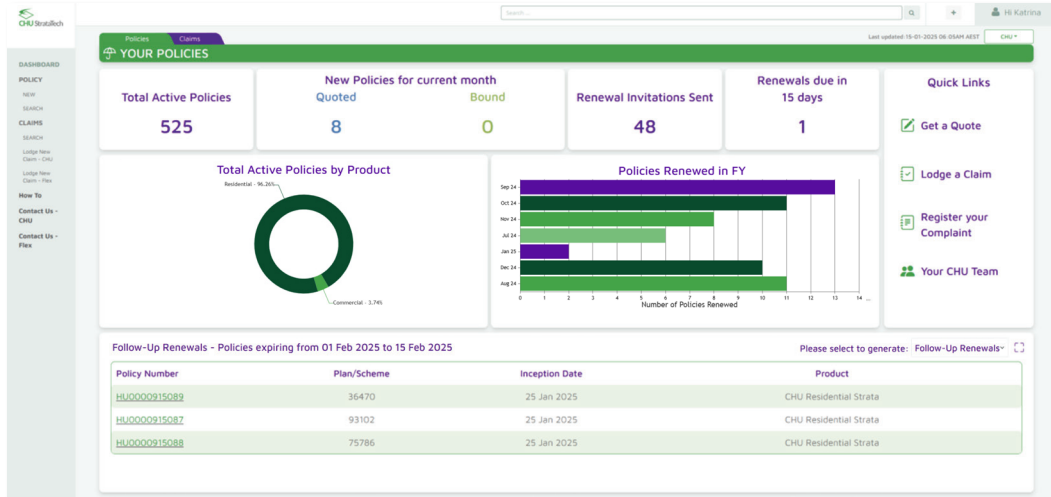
CHU StrataTech

Search...

Hi Katrina

DASHBOARD
POLICY
NEW
SEARCH
CLAIMS
SEARCH
Lodge New Claim - CHU
Lodge New Claim - Flex
How To
Contact Us - CHU
Contact Us - Flex

Policies Claims

YOUR POLICIES

Last updated: 15-01-2025 06:05AM AEST CHU

Total Active Policies
525

New Policies for current month
Quoted
8
Bound
0

Renewal Invitations Sent
48

Renewals due in 15 days
1

Quick Links
Get a Quote
Lodge a Claim
Register your Complaint
Your CHU Team

Total Active Policies by Product
Residential - 96.26%
Commercial - 3.74%

Policies Renewed in FY
Sep 24
Oct 24
Nov 24
Jul 24
Jan 25
Dec 24
Aug 24
0 1 2 3 4 5 6 7 8 9 10 11 12 13 14
Number of Policies Renewed

Follow-Up Renewals - Policies expiring from 01 Feb 2025 to 15 Feb 2025

Please select to generate: Follow-Up Renewals

| Policy Number | Plan/Scheme | Inception Date | Product |
|---|---|---|---|
| HU0000915089 | 36470 | 25 Jan 2025 | CHU Residential Strata |
| HU0000915087 | 93102 | 25 Jan 2025 | CHU Residential Strata |
| HU0000915088 | 75786 | 25 Jan 2025 | CHU Residential Strata |